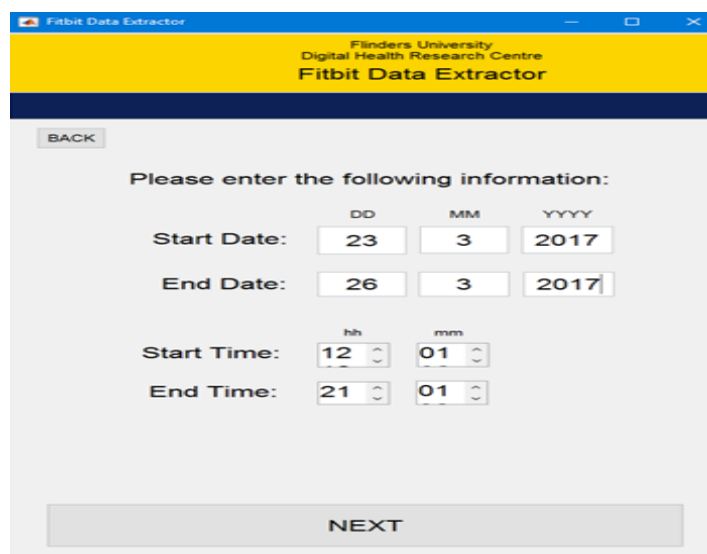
Fitbit Data Extractor

Flinders University
Digital Health Research Centre
Fitbit Data Extractor

BACK

Please enter the following information:

| | DD | MM | YYYY |
|---|---|---|---|
| Start Date: | 23 | 3 | 2017 |
| End Date: | 26 | 3 | 2017 |

| | hh | mm |
|---|---|---|
| Start Time: | 12 | 01 |
| End Time: | 21 | 01 |

NEXT